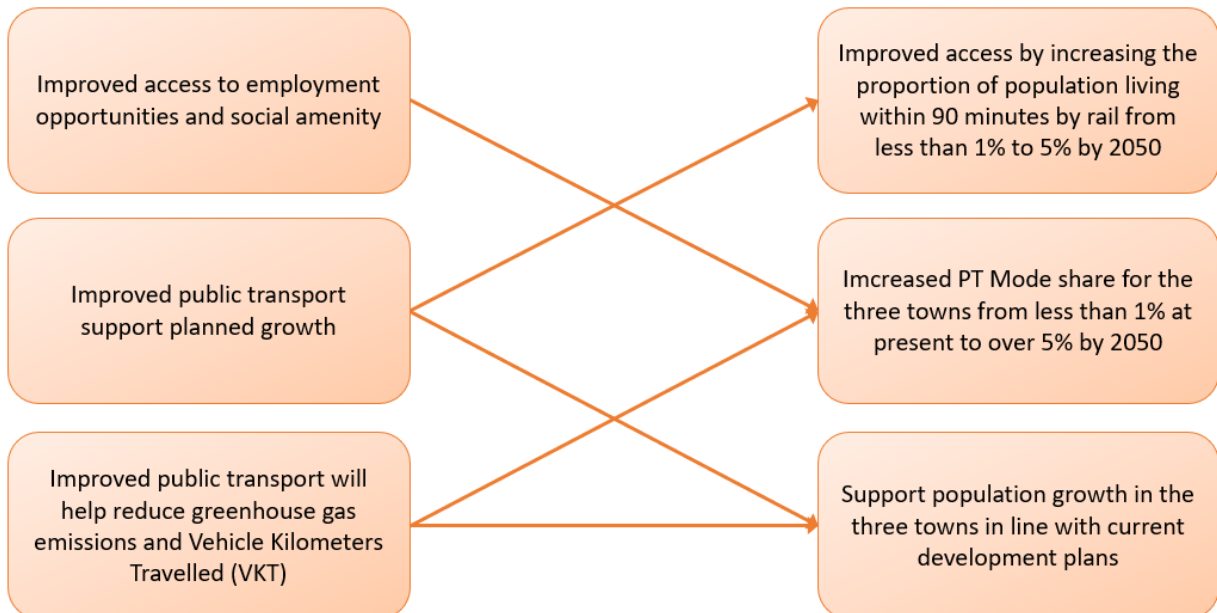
Improved access to employment opportunities and social amenity

Improved public transport support planned growth

Improved public transport will help reduce greenhouse gas emissions and Vehicle Kilometers Travelled (VKT)

Improved access by increasing the proportion of population living within 90 minutes by rail from less than 1% to 5% by 2050

Imcreased PT Mode share for the three towns from less than 1% at present to over 5% by 2050

Support population growth in the three towns in line with current development plans